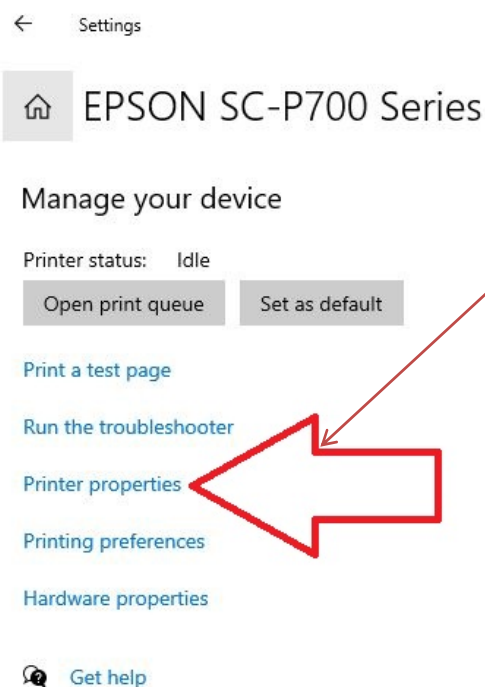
Settings

EPSON SC-P700 Series

Manage your device

Printer status: Idle

Open print queue

Set as default

Print a test page

Run the troubleshooter

Printer properties

Printing preferences

Hardware properties

Get help